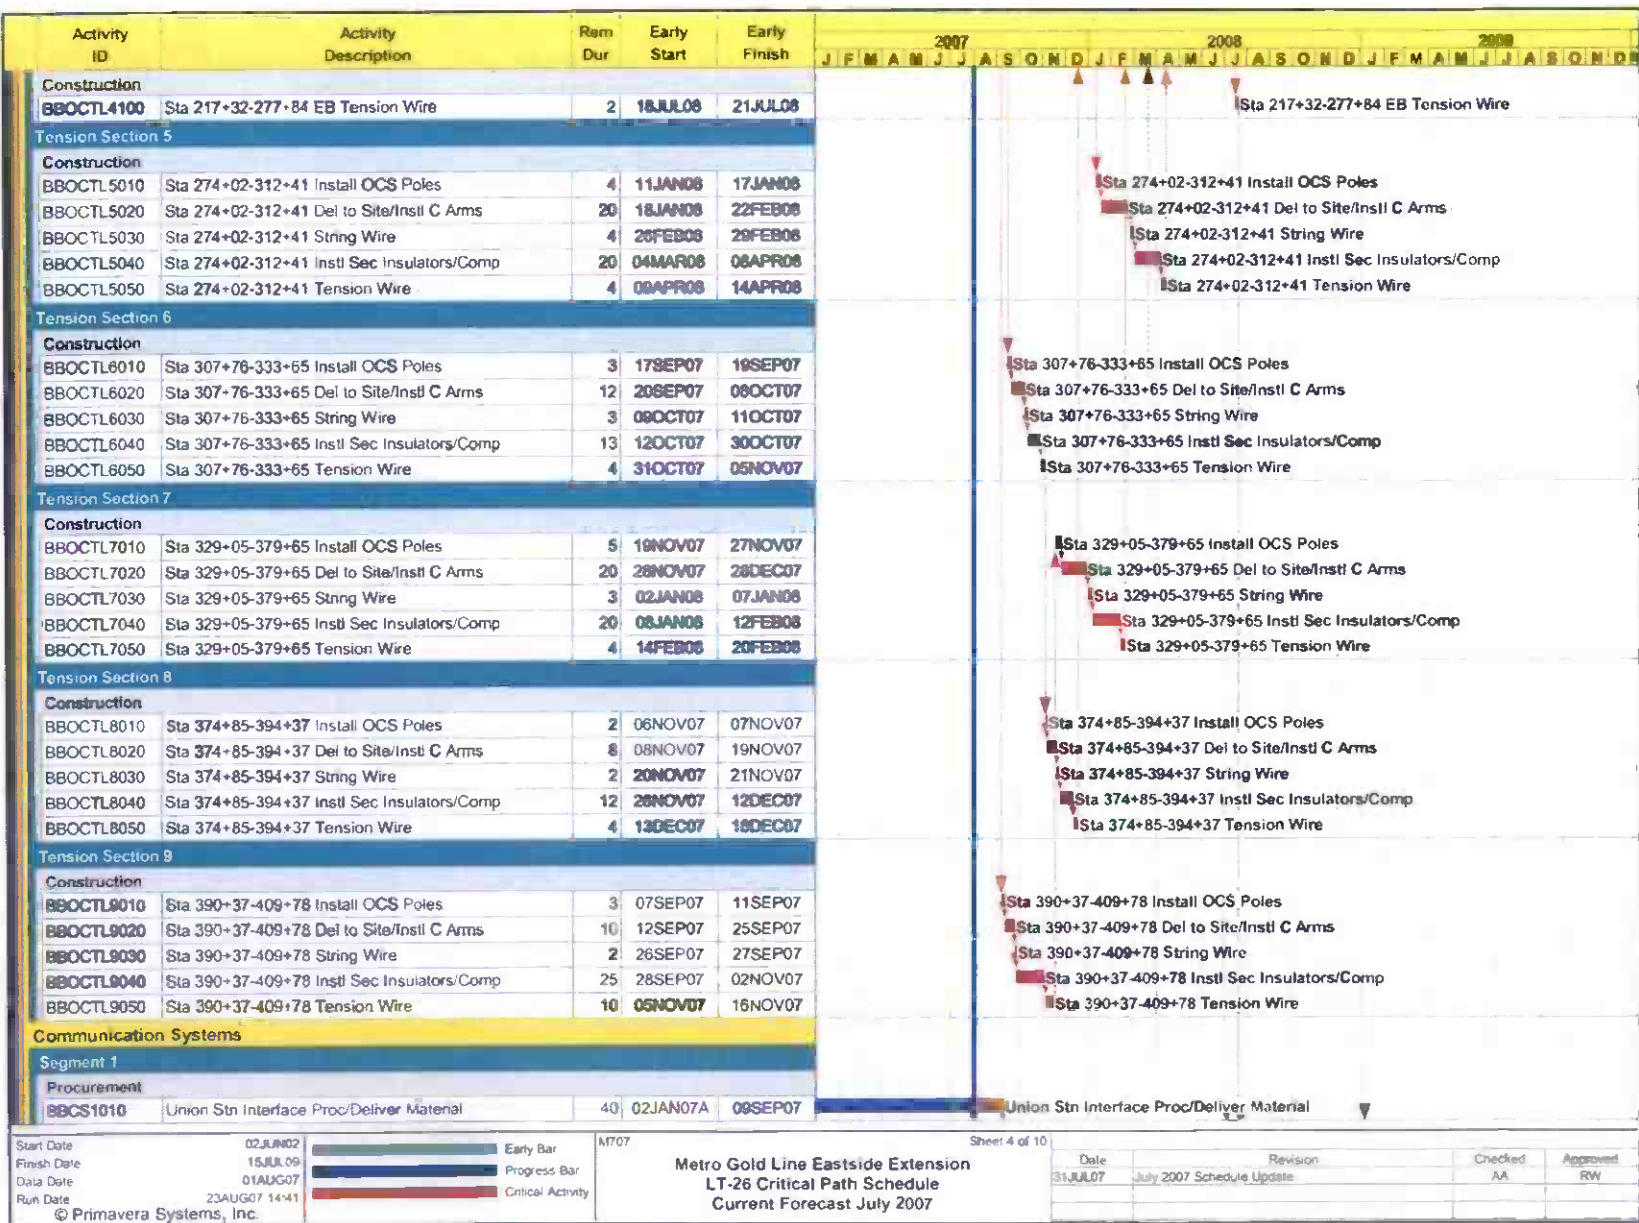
| Activity ID | Activity Description | Rem Dur | Early Start | Early Finish |
|---|---|---|---|---|
| Construction | | | | |
| BBOCTL4100 | Sta 217+32-277+84 EB Tension Wire | 2 | 18JUL08 | 21JUL08 |
| Tension Section 5 | | | | |
| Construction | | | | |
| BBOCTL5010 | Sta 274+02-312+41 Install OCS Poles | 4 | 11JAN08 | 17JAN08 |
| BBOCTL5020 | Sta 274+02-312+41 Del to Site/Instl C Arms | 20 | 18JAN08 | 22FEB08 |
| BBOCTL5030 | Sta 274+02-312+41 String Wire | 4 | 26FEB08 | 29FEB08 |
| BBOCTL5040 | Sta 274+02-312+41 Instl Sec Insulators/Comp | 20 | 04MAR08 | 08APR08 |
| BBOCTL5050 | Sta 274+02-312+41 Tension Wire | 4 | 09APR08 | 14APR08 |
| Tension Section 6 | | | | |
| Construction | | | | |
| BBOCTL6010 | Sta 307+76-333+65 Install OCS Poles | 3 | 17SEP07 | 19SEP07 |
| BBOCTL6020 | Sta 307+76-333+65 Del to Site/Instl C Arms | 12 | 20SEP07 | 08OCT07 |
| BBOCTL6030 | Sta 307+76-333+65 String Wire | 3 | 09OCT07 | 11OCT07 |
| BBOCTL6040 | Sta 307+76-333+65 Instl Sec Insulators/Comp | 13 | 12OCT07 | 30OCT07 |
| BBOCTL6050 | Sta 307+76-333+65 Tension Wire | 4 | 31OCT07 | 05NOV07 |
| Tension Section 7 | | | | |
| Construction | | | | |
| BBOCTL7010 | Sta 329+05-379+65 Install OCS Poles | 5 | 19NOV07 | 27NOV07 |
| BBOCTL7020 | Sta 329+05-379+65 Del to Site/Instl C Arms | 20 | 28NOV07 | 28DEC07 |
| BBOCTL7030 | Sta 329+05-379+65 String Wire | 3 | 02JAN08 | 07JAN08 |
| BBOCTL7040 | Sta 329+05-379+65 Instl Sec Insulators/Comp | 20 | 08JAN08 | 12FEB08 |
| BBOCTL7050 | Sta 329+05-379+65 Tension Wire | 4 | 14FEB08 | 20FEB08 |
| Tension Section 8 | | | | |
| Construction | | | | |
| BBOCTL8010 | Sta 374+85-394+37 Install OCS Poles | 2 | 06NOV07 | 07NOV07 |
| BBOCTL8020 | Sta 374+85-394+37 Del to Site/Instl C Arms | 8 | 08NOV07 | 19NOV07 |
| BBOCTL8030 | Sta 374+85-394+37 String Wire | 2 | 20NOV07 | 21NOV07 |
| BBOCTL8040 | Sta 374+85-394+37 Instl Sec Insulators/Comp | 12 | 28NOV07 | 12DEC07 |
| BBOCTL8050 | Sta 374+85-394+37 Tension Wire | 4 | 13DEC07 | 18DEC07 |
| Tension Section 9 | | | | |
| Construction | | | | |
| BBOCTL9010 | Sta 390+37-409+78 Install OCS Poles | 3 | 07SEP07 | 11SEP07 |
| BBOCTL9020 | Sta 390+37-409+78 Del to Site/Instl C Arms | 10 | 12SEP07 | 25SEP07 |
| BBOCTL9030 | Sta 390+37-409+78 String Wire | 2 | 26SEP07 | 27SEP07 |
| BBOCTL9040 | Sta 390+37-409+78 Instl Sec Insulators/Comp | 25 | 28SEP07 | 02NOV07 |
| BBOCTL9050 | Sta 390+37-409+78 Tension Wire | 10 | 05NOV07 | 16NOV07 |
| Communication Systems | | | | |
| Segment 1 | | | | |
| Procurement | | | | |
| BBCS1010 | Union Stn Interface Proc/Deliver Material | 40 | 02JAN07A | 09SEP07 |

2007 2008 2009
J F M A M J J A S O N D J F M A M J J A S O N D J F M A M J J A S O N D

Sta 217+32-277+84 EB Tension Wire
Sta 274+02-312+41 Install OCS Poles
Sta 274+02-312+41 Del to Site/Instl C Arms
Sta 274+02-312+41 String Wire
Sta 274+02-312+41 Instl Sec Insulators/Comp
Sta 274+02-312+41 Tension Wire
Sta 307+76-333+65 Install OCS Poles
Sta 307+76-333+65 Del to Site/Instl C Arms
Sta 307+76-333+65 String Wire
Sta 307+76-333+65 Instl Sec Insulators/Comp
Sta 307+76-333+65 Tension Wire
Sta 329+05-379+65 Install OCS Poles
Sta 329+05-379+65 Del to Site/Instl C Arms
Sta 329+05-379+65 String Wire
Sta 329+05-379+65 Instl Sec Insulators/Comp
Sta 329+05-379+65 Tension Wire
Sta 374+85-394+37 Install OCS Poles
Sta 374+85-394+37 Del to Site/Instl C Arms
Sta 374+85-394+37 String Wire
Sta 374+85-394+37 Instl Sec Insulators/Comp
Sta 374+85-394+37 Tension Wire
Sta 390+37-409+78 Install OCS Poles
Sta 390+37-409+78 Del to Site/Instl C Arms
Sta 390+37-409+78 String Wire
Sta 390+37-409+78 Instl Sec Insulators/Comp
Sta 390+37-409+78 Tension Wire
Union Stn Interface Proc/Deliver Material

Start Date 02JUN02
Finish Date 15JUL09
Data Date 01AUG07
Run Date 23AUG07 14:41
© Primavera Systems, Inc.

Early Bar
Progress Bar
Critical Activity

M707
Sheet 4 of 10
Metro Gold Line Eastside Extension
LT-26 Critical Path Schedule
Current Forecast July 2007

| Date | Revision | Checked | Approved |
|---|---|---|---|
| 31JUL07 | July 2007 Schedule Update | AA | RW |